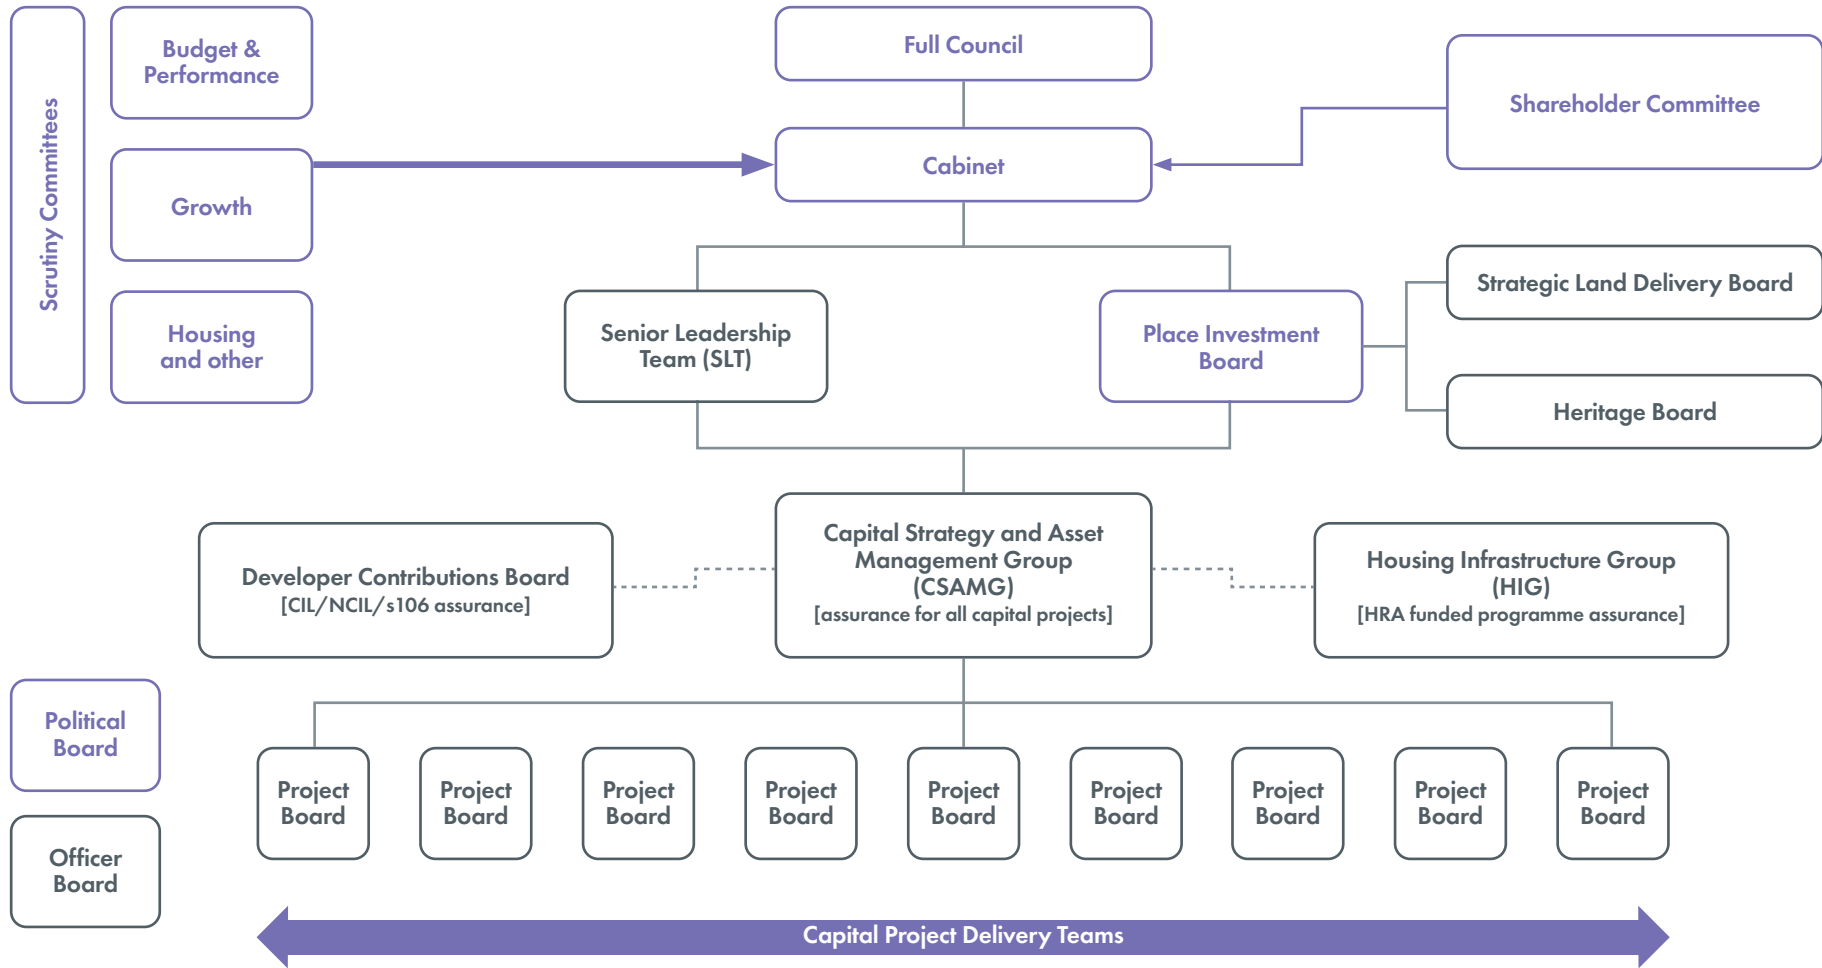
Scrutiny Committees

Budget & Performance

Growth

Housing and other

Full Council

Cabinet

Shareholder Committee

Senior Leadership Team (SLT)

Place Investment Board

Strategic Land Delivery Board

Heritage Board

Developer Contributions Board
[CIL/NCIL/s106 assurance]

Capital Strategy and Asset Management Group (CSAMG)
[assurance for all capital projects]

Housing Infrastructure Group (HIG)
[HRA funded programme assurance]

Political Board

Officer Board

Project Board

Project Board

Project Board

Project Board

Project Board

Project Board

Project Board

Project Board

Project Board

Capital Project Delivery Teams